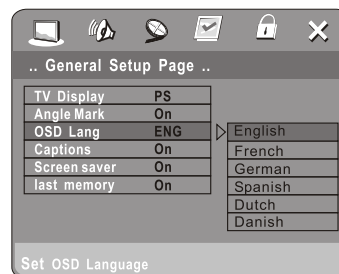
.. General Setup Page ..

| TV Display | PS |
|---|---|
| Angle Mark | On |
| OSD Lang | ENG |
| Captions | On |
| Screen saver | On |
| last memory | On |

English
French
German
Spanish
Dutch
Danish

Set OSD Language